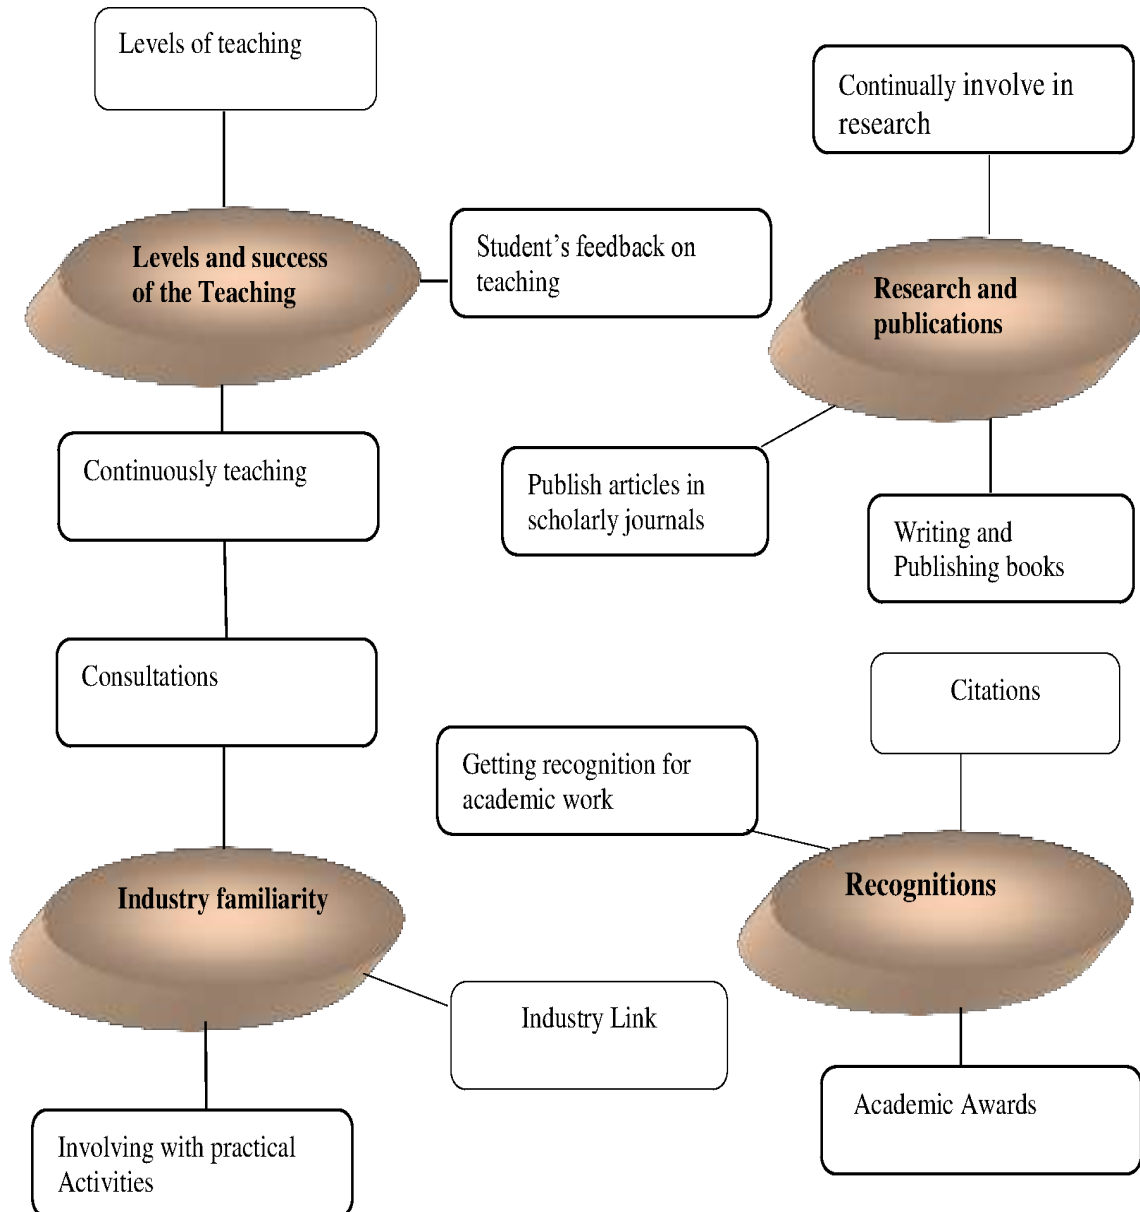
Levels of teaching

Continually involve in research

Levels and success of the Teaching

Student's feedback on teaching

Research and publications

Continuously teaching

Publish articles in scholarly journals

Writing and Publishing books

Consultations

Citations

Getting recognition for academic work

Recognitions

Industry familiarity

Industry Link

Academic Awards

Involving with practical Activities